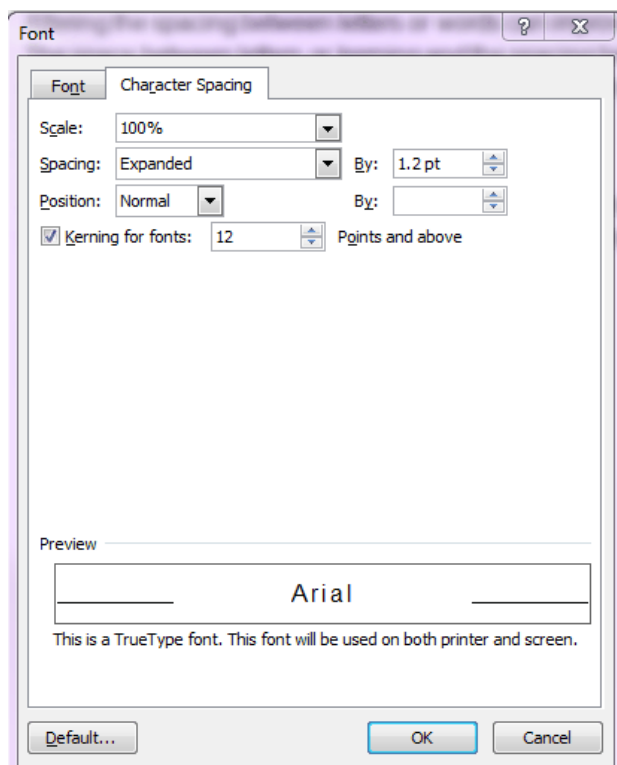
Font

?

Font

Character Spacing

Scale: 100%

Spacing: Expanded

By: 1.2 pt

Position: Normal

By:

Kerning for fonts: 12 Points and above

Preview

Arial

This is a TrueType font. This font will be used on both printer and screen.

Default...

OK

Cancel